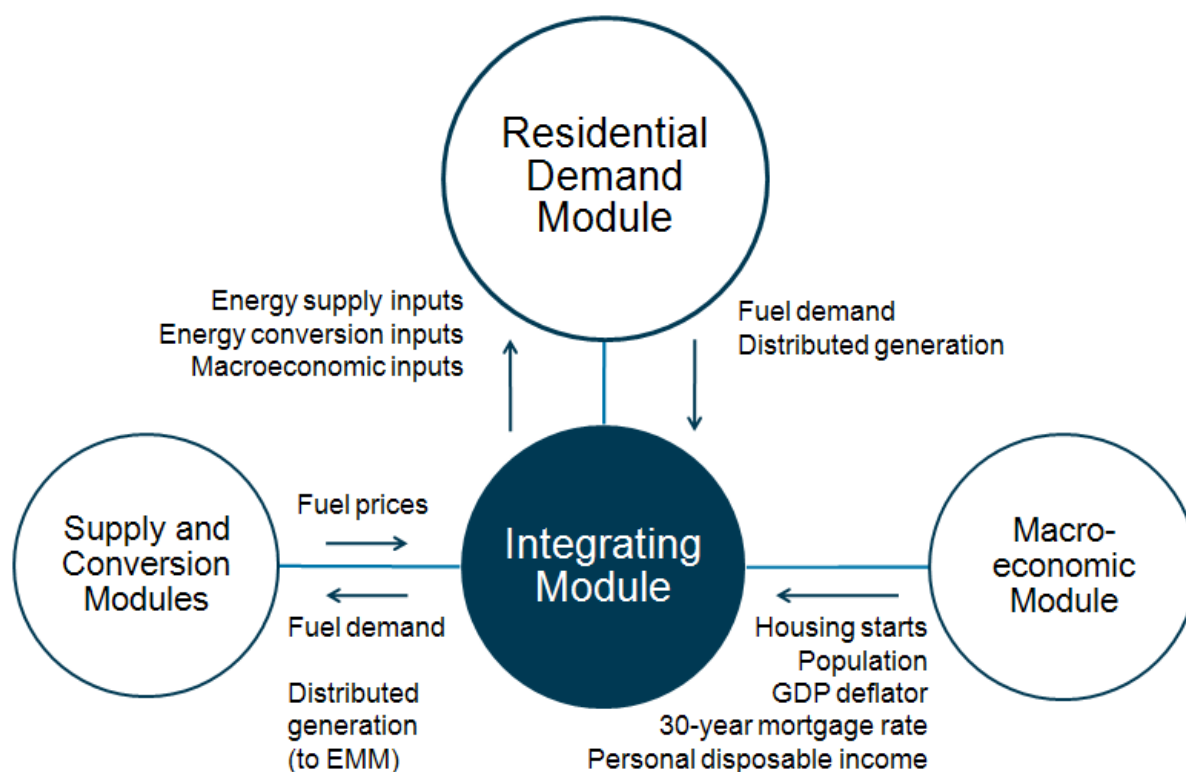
Residential Demand Module

Energy supply inputs
Energy conversion inputs
Macroeconomic inputs

Fuel demand
Distributed generation

Supply and Conversion Modules

Fuel prices

Fuel demand

Distributed generation (to EMM)

Integrating Module

Macro-economic Module

Housing starts
Population
GDP deflator
30-year mortgage rate
Personal disposable income